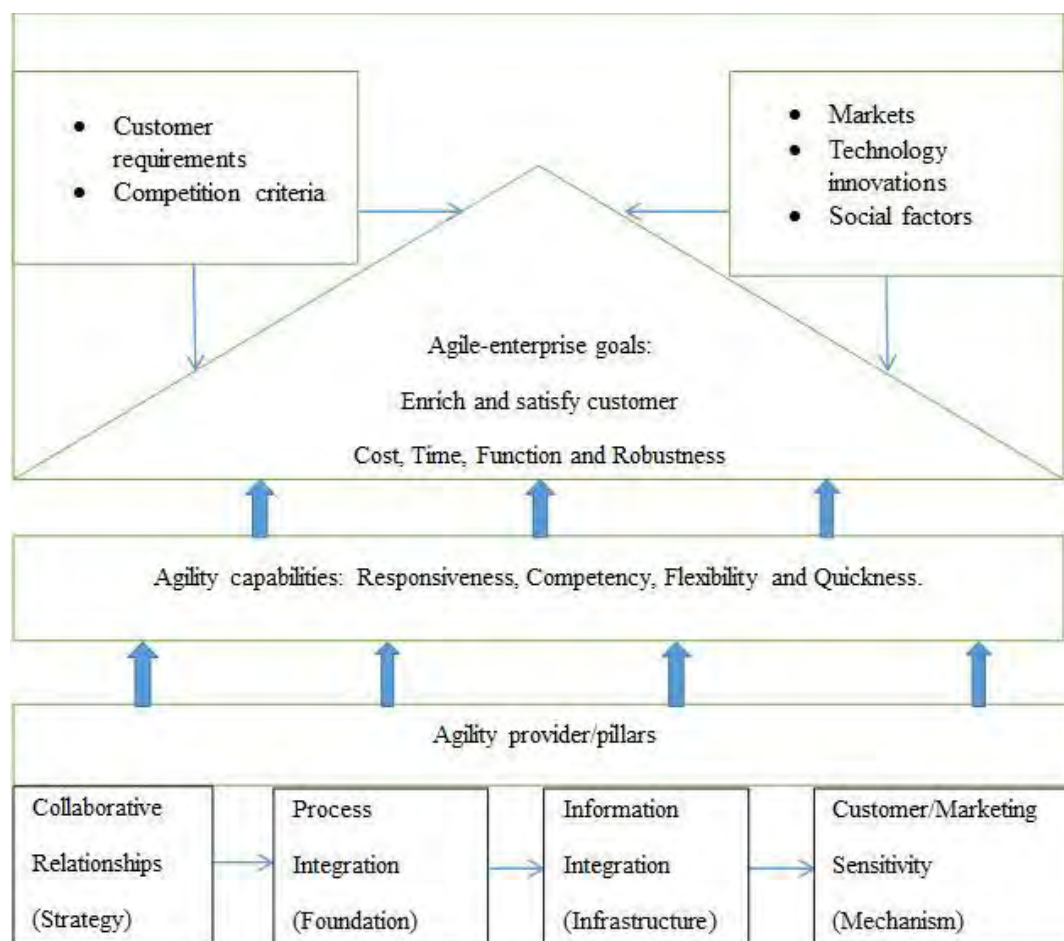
- Customer requirements
- Competition criteria

- Markets
- Technology innovations
- Social factors

Agile-enterprise goals:

Enrich and satisfy customer

Cost, Time, Function and Robustness

Agility capabilities: Responsiveness, Competency, Flexibility and Quickness.

Agility provider/pillars

Collaborative Relationships (Strategy)

Process Integration (Foundation)

Information Integration (Infrastructure)

Customer/Marketing Sensitivity (Mechanism)